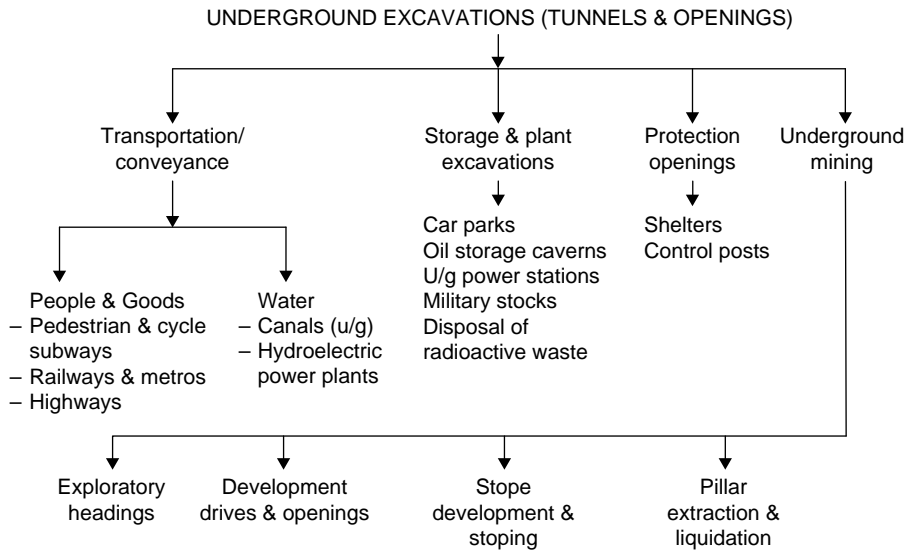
UNDERGROUND EXCAVATIONS (TUNNELS & OPENINGS)

Transportation/ conveyance

Storage & plant excavations

Protection openings

Underground mining

People & Goods
– Pedestrian & cycle subways
– Railways & metros
– Highways

Water
– Canals (u/g)
– Hydroelectric power plants

Car parks
Oil storage caverns
U/g power stations
Military stocks
Disposal of radioactive waste

Shelters
Control posts

Exploratory headings

Development drives & openings

Stope development & stoping

Pillar extraction & liquidation